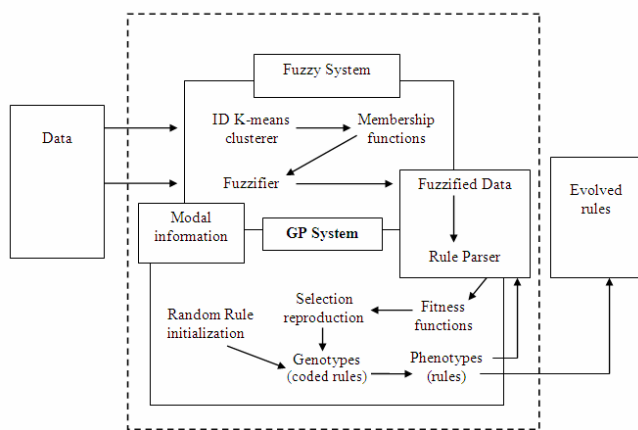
Data

Fuzzy System

ID K-means clusterer

Membership functions

Fuzzifier

Fuzzified Data

Modal information

GP System

Rule Parser

Evolved rules

Random Rule initialization

Selection reproduction

Fitness functions

Genotypes (coded rules)

Phenotypes (rules)